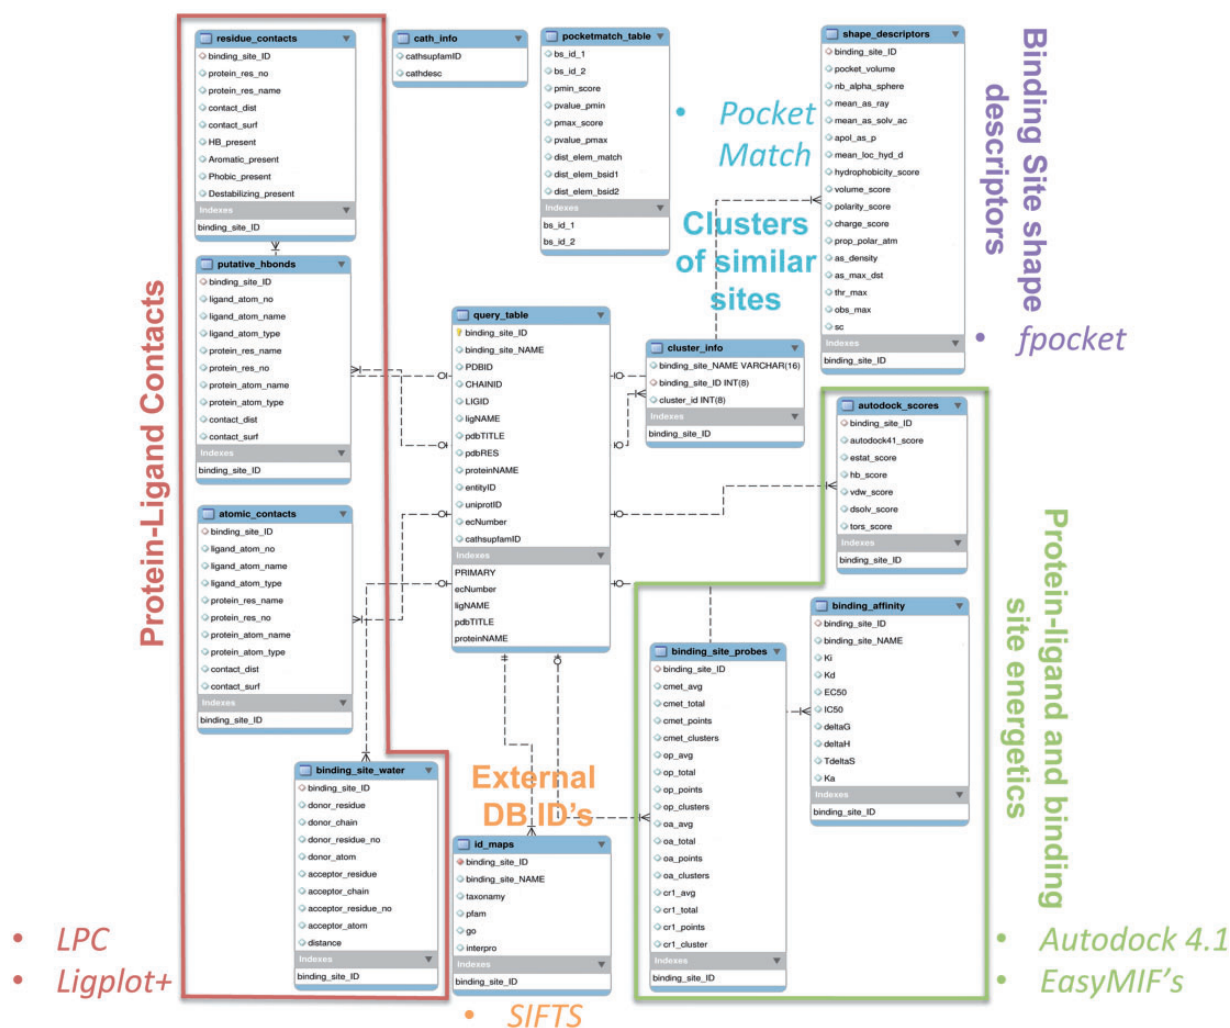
residue_contacts
binding_site_ID
protein_res_no
protein_res_name
contact_dist
contact_surf
HB_present
Aromatic_present
Phobic_present
Destabilizing_present
Indexes
binding_site_ID

cath_info
cathsupfamID
cathdesc

pocketmatch_table
bs_id_1
bs_id_2
pmin_score
pvalue_pmin
pmax_score
pvalue_pmax
dist_elem_match
dist_elem_bsid1
dist_elem_bsid2
Indexes
bs_id_1
bs_id_2

• Pocket Match

Clusters of similar sites

shape_descriptors
binding_site_ID
pocket_volume
nb_alpha_sphere
mean_as_ray
mean_as_solv_ac
apol_as_p
mean_loc_hyd_d
hydrophobicity_score
volume_score
polarity_score
charge_score
prop_polar_atm
as_density
as_max_dst
thr_max
obs_max
sc
Indexes
binding_site_ID

Binding Site shape descriptors

• fpocket

putative_hbonds
binding_site_ID
ligand_atom_no
ligand_atom_name
ligand_atom_type
protein_res_name
protein_res_no
protein_atom_name
protein_atom_type
contact_dist
contact_surf
Indexes
binding_site_ID

query_table
binding_site_ID
binding_site_NAME
PDBID
CHAINID
LIGID
ligNAME
pdbTITLE
pdbRES
proteinNAME
entityID
uniprotID
ecNumber
cathsupfamID
Indexes
PRIMARY
ecNumber
ligNAME
pdbTITLE
proteinNAME

cluster_info
binding_site_NAME VARCHAR(16)
binding_site_ID INT(8)
cluster_id INT(8)
Indexes
binding_site_ID

autodock_scores
binding_site_ID
autodock41_score
estat_score
hb_score
vdw_score
dsolv_score
tors_score
Indexes
binding_site_ID

Protein-Ligand Contacts

atomic_contacts
binding_site_ID
ligand_atom_no
ligand_atom_name
ligand_atom_type
protein_res_name
protein_res_no
protein_atom_name
protein_atom_type
contact_dist
contact_surf
Indexes
binding_site_ID

binding_affinity
binding_site_ID
binding_site_NAME
Ki
Kd
EC50
IC50
deltaG
deltaH
TdeltaS
Ka
Indexes
binding_site_ID

Protein-ligand and binding site energetics

binding_site_probes
binding_site_ID
cmet_avg
cmet_total
cmet_points
cmet_clusters
op_avg
op_total
op_points
op_clusters
oa_avg
oa_total
oa_points
oa_clusters
cr1_avg
cr1_total
cr1_points
cr1_cluster
Indexes
binding_site_ID

binding_site_water
binding_site_ID
donor_residue
donor_chain
donor_residue_no
donor_atom
acceptor_residue
acceptor_chain
acceptor_residue_no
acceptor_atom
distance
Indexes
binding_site_ID

External DB ID's

id_maps
binding_site_ID
binding_site_NAME
taxonomy
pfam
go
interpro
Indexes
binding_site_ID

• LPC
• Ligplot+

• SIFTS

• Autodock 4.1
• EasyMIF's